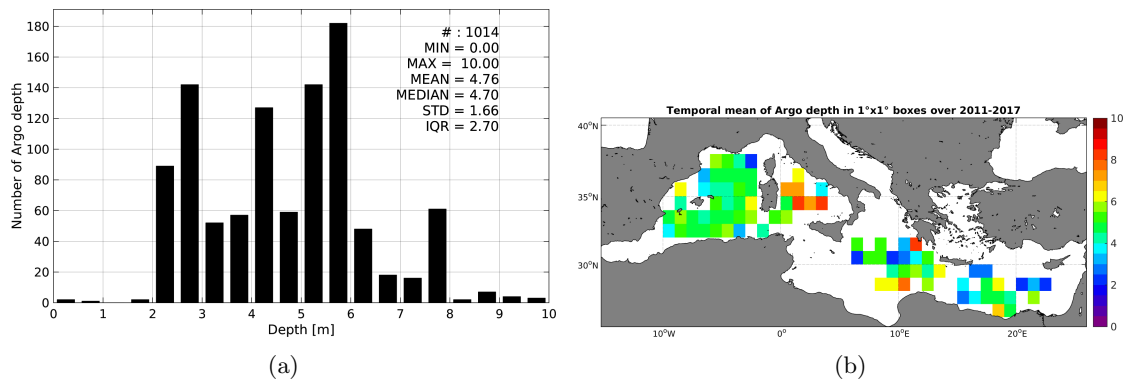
# : 1014
MIN = 0.00
MAX = 10.00
MEAN = 4.76
MEDIAN = 4.70
STD = 1.66
IQR = 2.70

Number of Argo depth

180
160
140
120
100
80
60
40
20
0

0 1 2 3 4 5 6 7 8 9 10

Depth [m]

(a)

Temporal mean of Argo depth in 1°x1° boxes over 2011-2017

40°N
35°N
30°N

10°W 0° 10°E 20°E

10
8
6
4
2
0

(b)